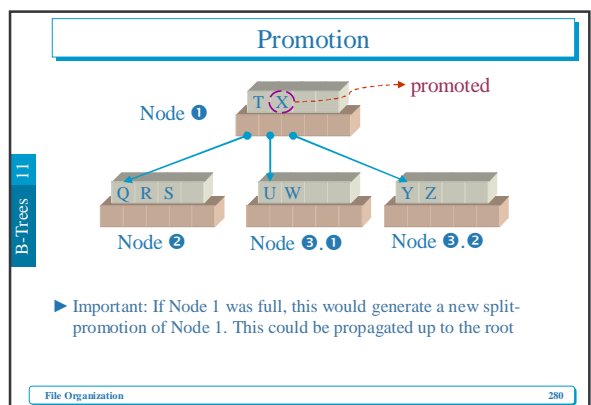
Promotion

B-Trees 11

T X

promoted

Node ❶

Q R S

U W

Y Z

Node ❷

Node ❸.❶

Node ❸.❷

► Important: If Node 1 was full, this would generate a new split-promotion of Node 1. This could be propagated up to the root

File Organization

280